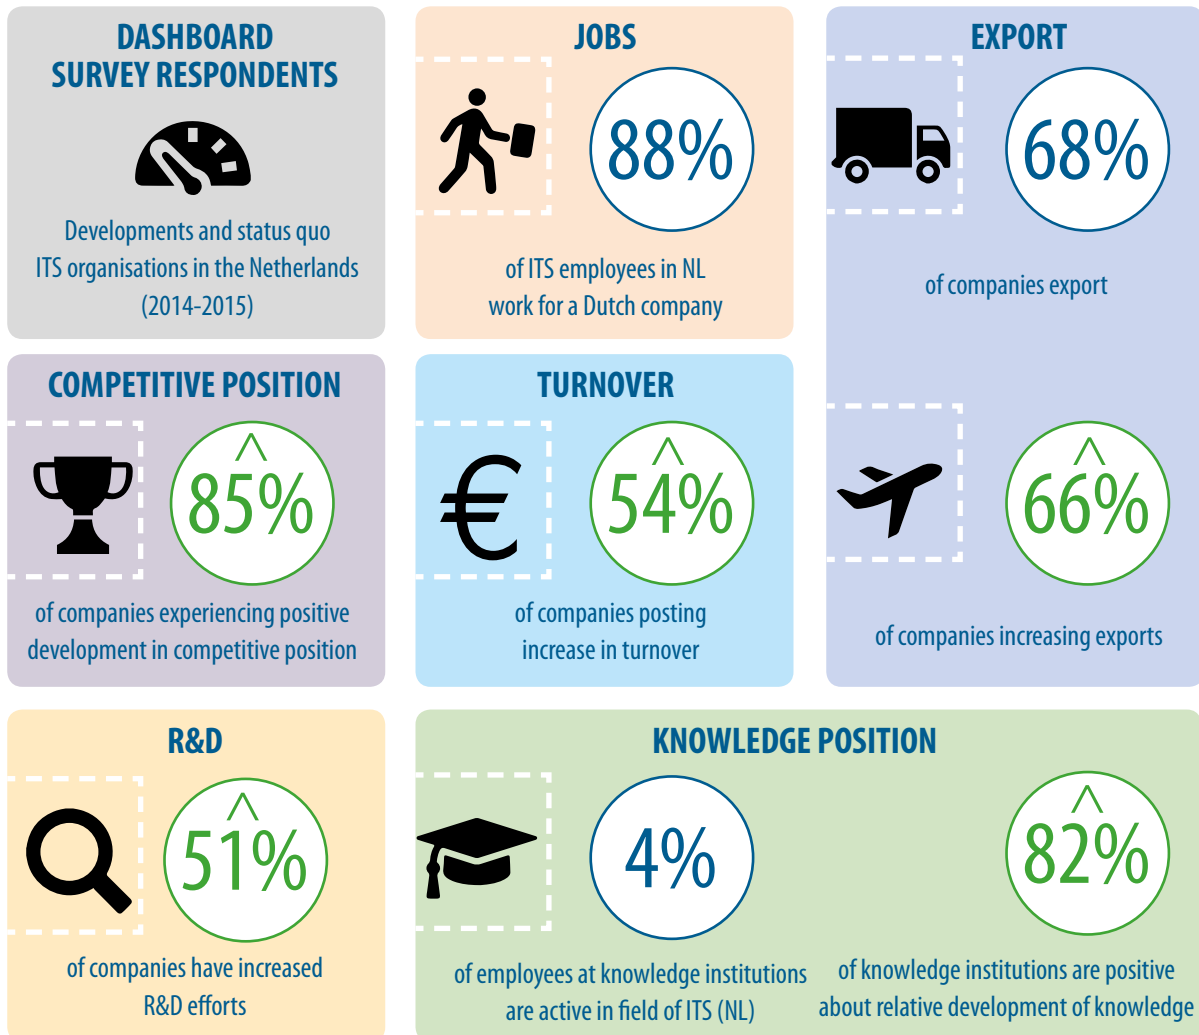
DASHBOARD SURVEY RESPONDENTS

Developments and status quo ITS organisations in the Netherlands (2014-2015)

JOBS

88%

of ITS employees in NL work for a Dutch company

EXPORT

68%

of companies export

66%

of companies increasing exports

COMPETITIVE POSITION

85%

of companies experiencing positive development in competitive position

TURNOVER

€

54%

of companies posting increase in turnover

R&D

51%

of companies have increased R&D efforts

KNOWLEDGE POSITION

4%

of employees at knowledge institutions are active in field of ITS (NL)

82%

of knowledge institutions are positive about relative development of knowledge